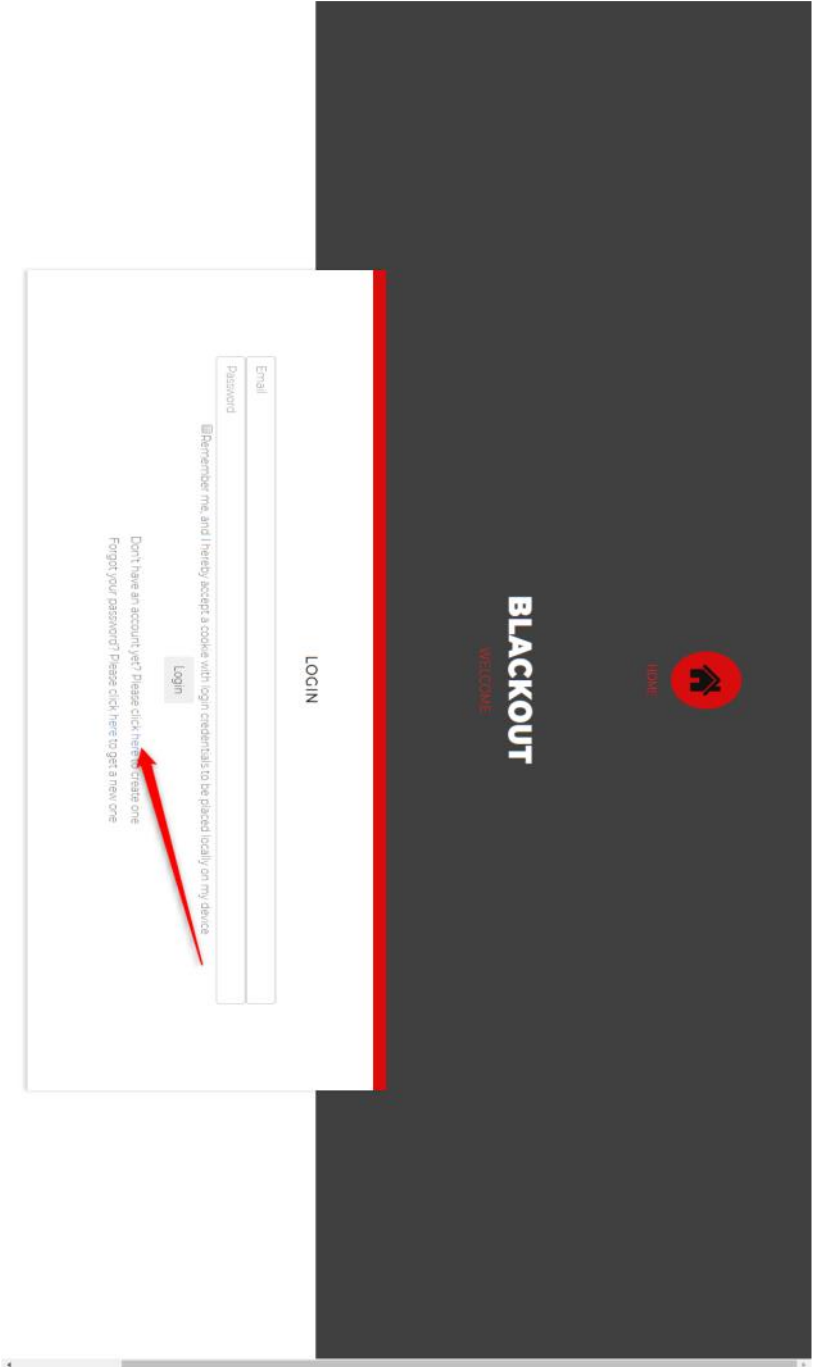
HOME

BLACKOUT
WELCOME

LOGIN

Email

Password

Remember me, and I hereby accept a cookie with login credentials to be placed locally on my device

Login

Don't have an account yet? Please click here to create one
Forgot your password? Please click here to get a new one